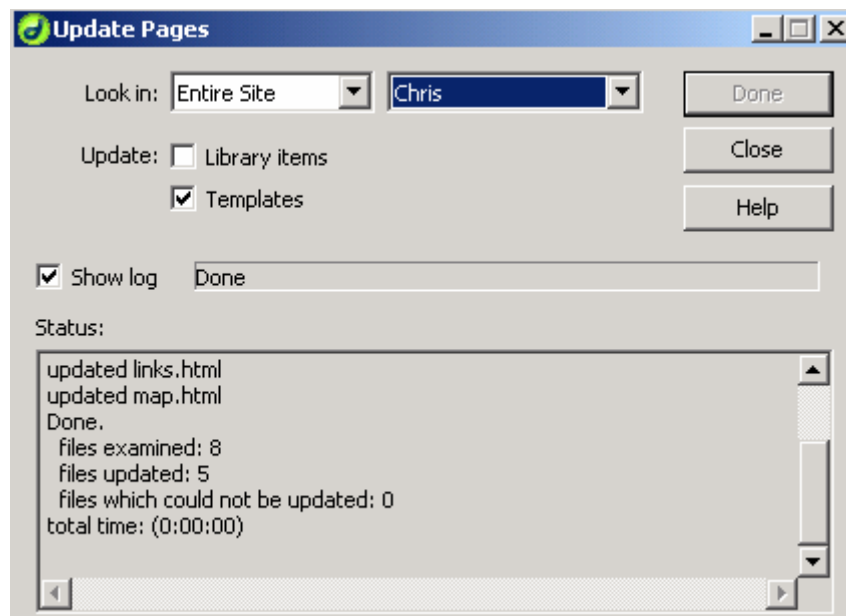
Update Pages

Look in: Entire Site Chris

Done

Close

Help

Update: Library items

Templates

Show log Done

Status:

updated links.html
updated map.html
Done.
files examined: 8
files updated: 5
files which could not be updated: 0
total time: (0:00:00)